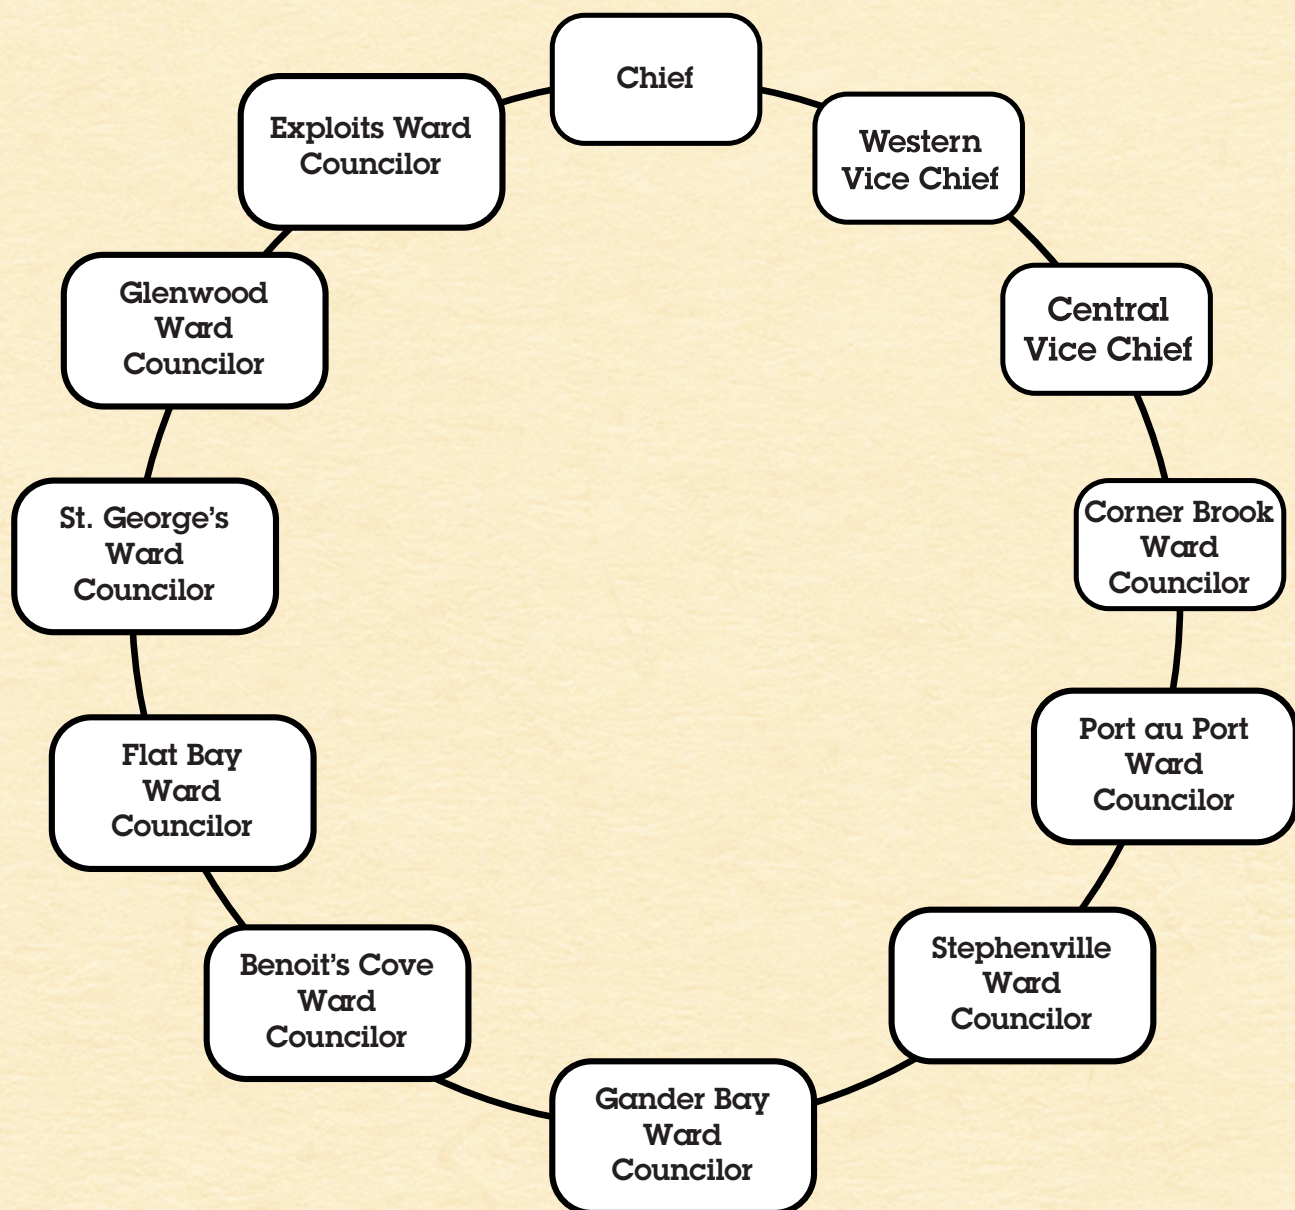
Chief

Western Vice Chief

Central Vice Chief

Corner Brook Ward Councilor

Port au Port Ward Councilor

Stephenville Ward Councilor

Gander Bay Ward Councilor

Benoit's Cove Ward Councilor

Flat Bay Ward Councilor

St. George's Ward Councilor

Glenwood Ward Councilor

Exploits Ward Councilor